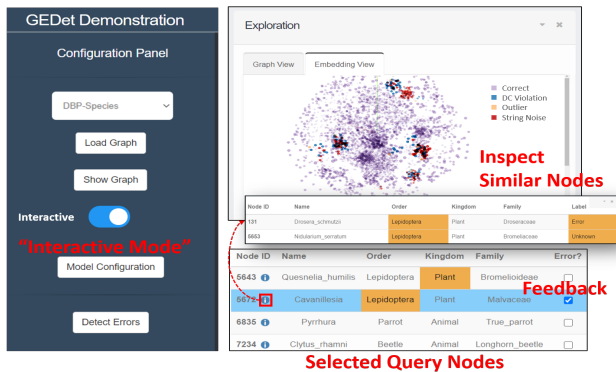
GEDet Demonstration

Configuration Panel

DBP-Species

Load Graph

Show Graph

Interactive

"Interactive Mode"

Model Configuration

Detect Errors

Exploration

Graph View

Embedding View

Correct
DC Violation
Outlier
String Noise

Inspect Similar Nodes

| Node ID | Name | Order | Kingdom | Family | Label |
|---|---|---|---|---|---|
| 131 | Drosera_schmutzii | Lepidoptera | Plant | Droseraceae | Error |
| 5663 | Nidularium_serratum | Lepidoptera | Plant | Bromeliaceae | Unknown |

| Node ID | Name | Order | Kingdom | Family | Error? |
|---|---|---|---|---|---|
| 5643 | Quesnelia_humilis | Lepidoptera | Plant | Bromelioideae | |
| 5672 | Cavanillesia | Lepidoptera | Plant | Malvaceae | |
| 6835 | Pyrrhura | Parrot | Animal | True_parrot | |
| 7234 | Clytus_rhamni | Beetle | Animal | Longhorn_beetle | |

Feedback

Selected Query Nodes